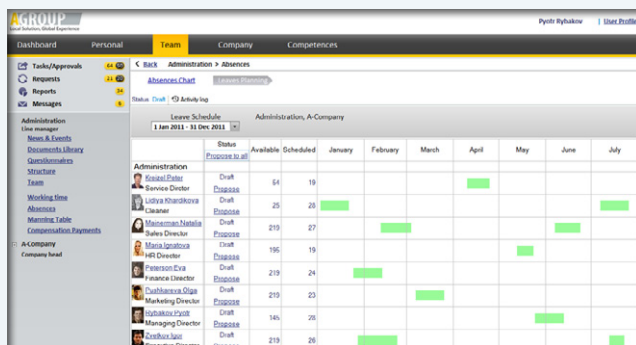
A GROUP
Local Solutions Global Experience

Pyotr Rybakov | User Profile

Dashboard
Personal
Team
Company
Competences

Tasks/Approvals 64
Requests 21
Reports 34
Messages 6

Administration
Line manager
News & Events
Documents Library
Questionnaires
Structure
Team
Working time
Absences
Manning Table
Compensation Payments

A-Company
Company head

< Back Administration > Absences

Absences Chart Leave Planning

Status Draft Activity log

Leave Schedule
1 Jan 2011 - 31 Dec 2011

Administration, A-Company

| | Status Propose to all | Available | Scheduled | January | February | March | April | May | June | July |
|---|---|---|---|---|---|---|---|---|---|---|
| Administration | | | | | | | | | | |
| Kraizel Peter Service Director | Draft Propose | 54 | 19 | | | | | | | |
| Lidiya Khardikova Cleaner | Draft Propose | 25 | 28 | | | | | | | |
| Meinerman Natelia Sales Director | Draft Propose | 219 | 27 | | | | | | | |
| Maria Ignatova HR Director | Draft Propose | 195 | 19 | | | | | | | |
| Peterson Eva Finance Director | Draft Propose | 219 | 24 | | | | | | | |
| Pushkareva Olga Marketing Director | Draft Propose | 219 | 23 | | | | | | | |
| Rybakov Pyotr Managing Director | Draft Propose | 14 | 28 | | | | | | | |
| Zvelkov Igor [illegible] | Draft Propose | 219 | 26 | | | | | | | |